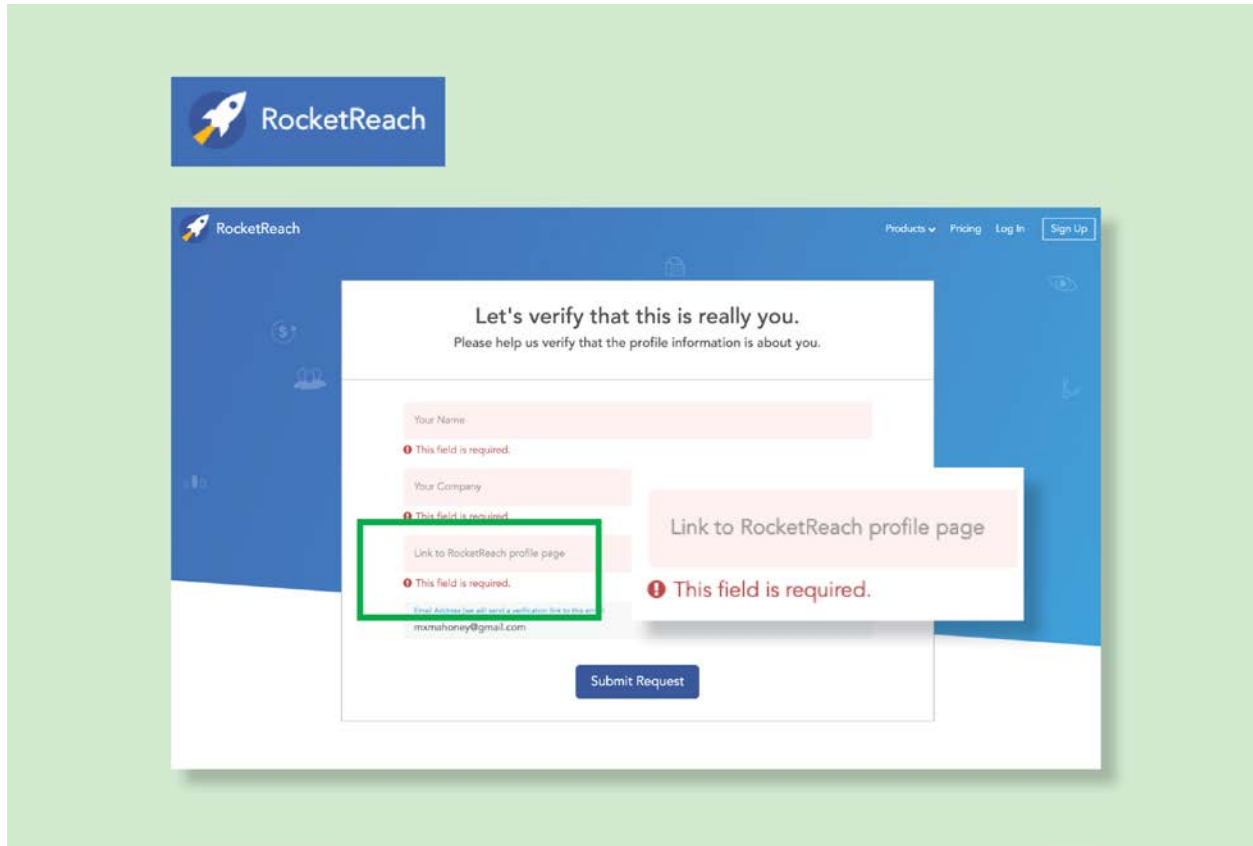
RocketReach

RocketReach

Products Pricing Log In Sign Up

Let's verify that this is really you.

Please help us verify that the profile information is about you.

Your Name

This field is required.

Your Company

This field is required.

Link to RocketReach profile page

This field is required.

Email Address (we will send a verification link to this email)

mxmahoney@gmail.com

Link to RocketReach profile page

This field is required.

Submit Request